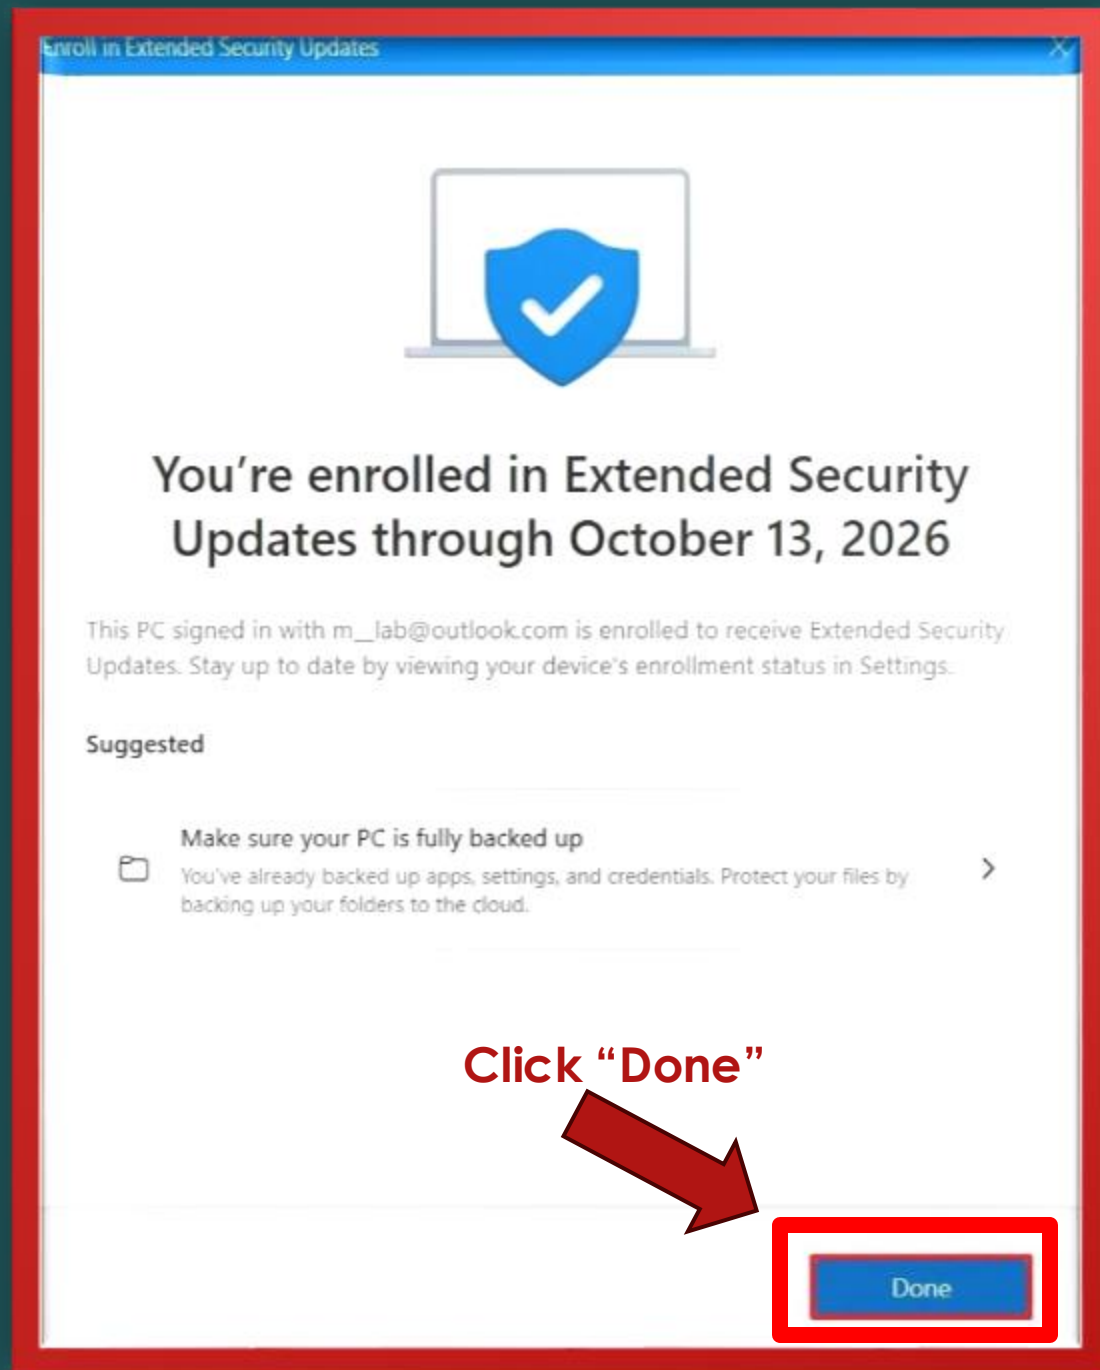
Enroll in Extended Security Updates

You're enrolled in Extended Security Updates through October 13, 2026

This PC signed in with m_lab@outlook.com is enrolled to receive Extended Security Updates. Stay up to date by viewing your device's enrollment status in Settings.

Suggested

Make sure your PC is fully backed up
You've already backed up apps, settings, and credentials. Protect your files by backing up your folders to the cloud.

Click "Done"

Done